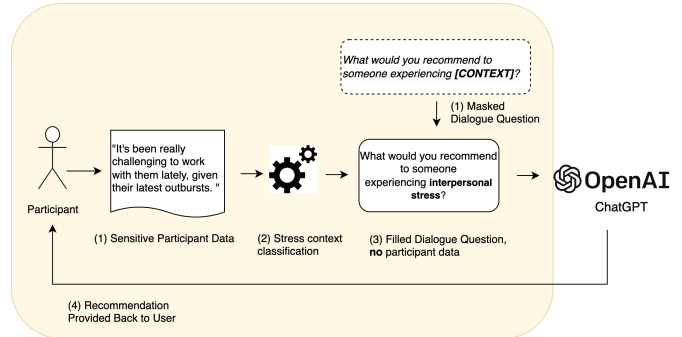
What would you recommend to someone experiencing [CONTEXT]?

(1) Masked Dialogue Question

"It's been really challenging to work with them lately, given their latest outbursts. "

What would you recommend to someone experiencing interpersonal stress?

OpenAI

ChatGPT

Participant

(1) Sensitive Participant Data

(2) Stress context classification

(3) Filled Dialogue Question, no participant data

(4) Recommendation Provided Back to User